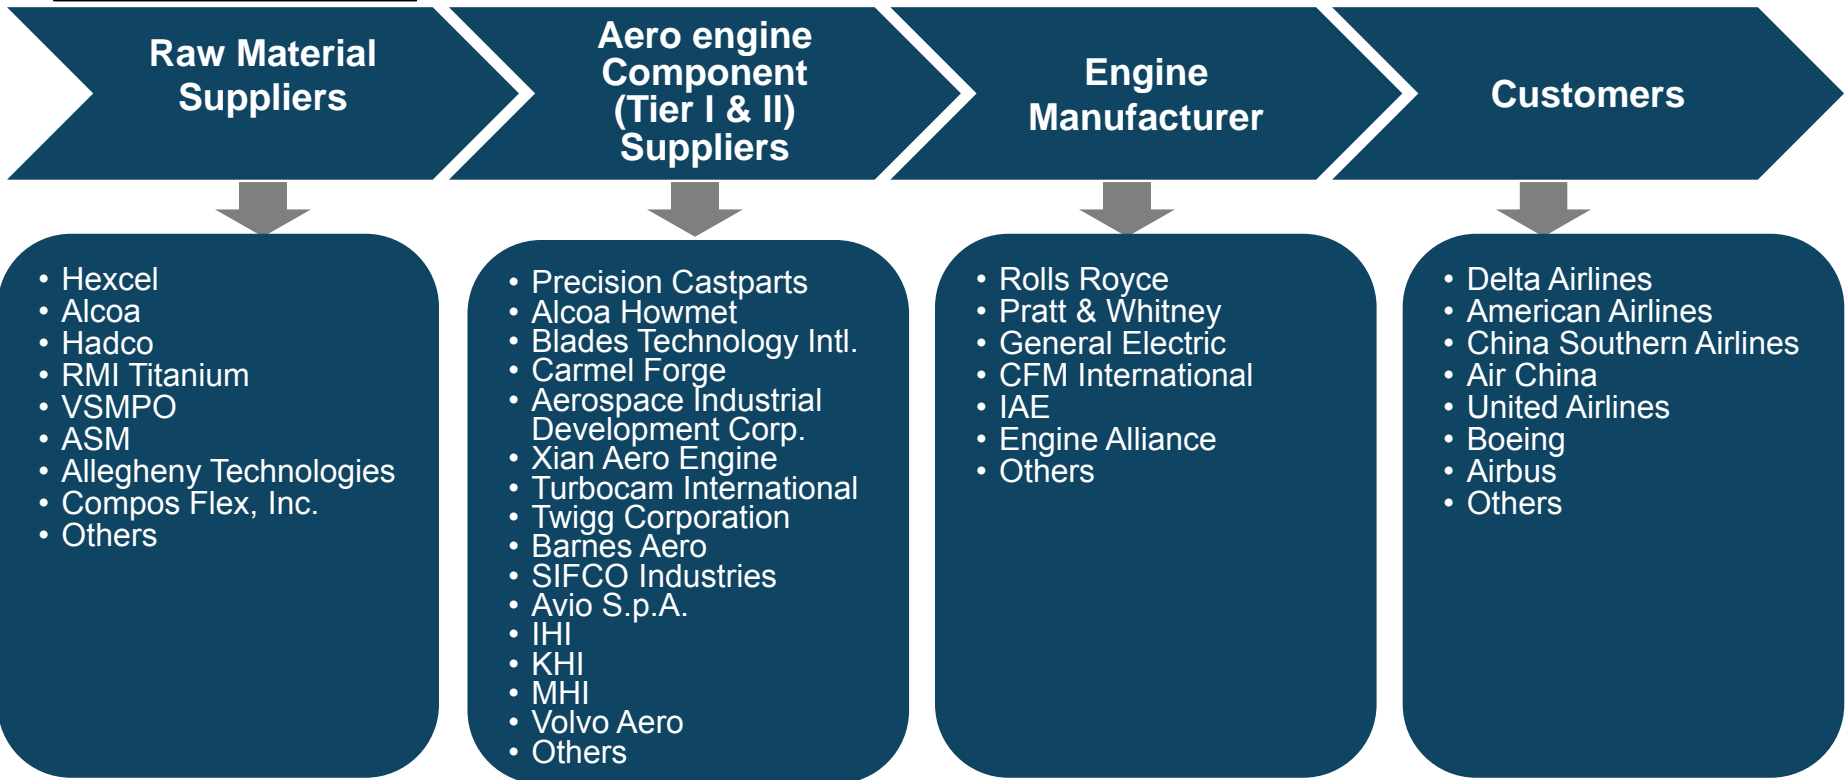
Raw Material Suppliers

Aero engine Component (Tier I & II) Suppliers

Engine Manufacturer

Customers

- Hexcel
- Alcoa
- Hadco
- RMI Titanium
- VSMPO
- ASM
- Allegheny Technologies
- Compos Flex, Inc.
- Others

- Precision Castparts
- Alcoa Howmet
- Blades Technology Intl.
- Carmel Forge
- Aerospace Industrial Development Corp.
- Xian Aero Engine
- Turbocam International
- Twigg Corporation
- Barnes Aero
- SIFCO Industries
- Avio S.p.A.
- IHI
- KHI
- MHI
- Volvo Aero
- Others

- Rolls Royce
- Pratt & Whitney
- General Electric
- CFM International
- IAE
- Engine Alliance
- Others

- Delta Airlines
- American Airlines
- China Southern Airlines
- Air China
- United Airlines
- Boeing
- Airbus
- Others